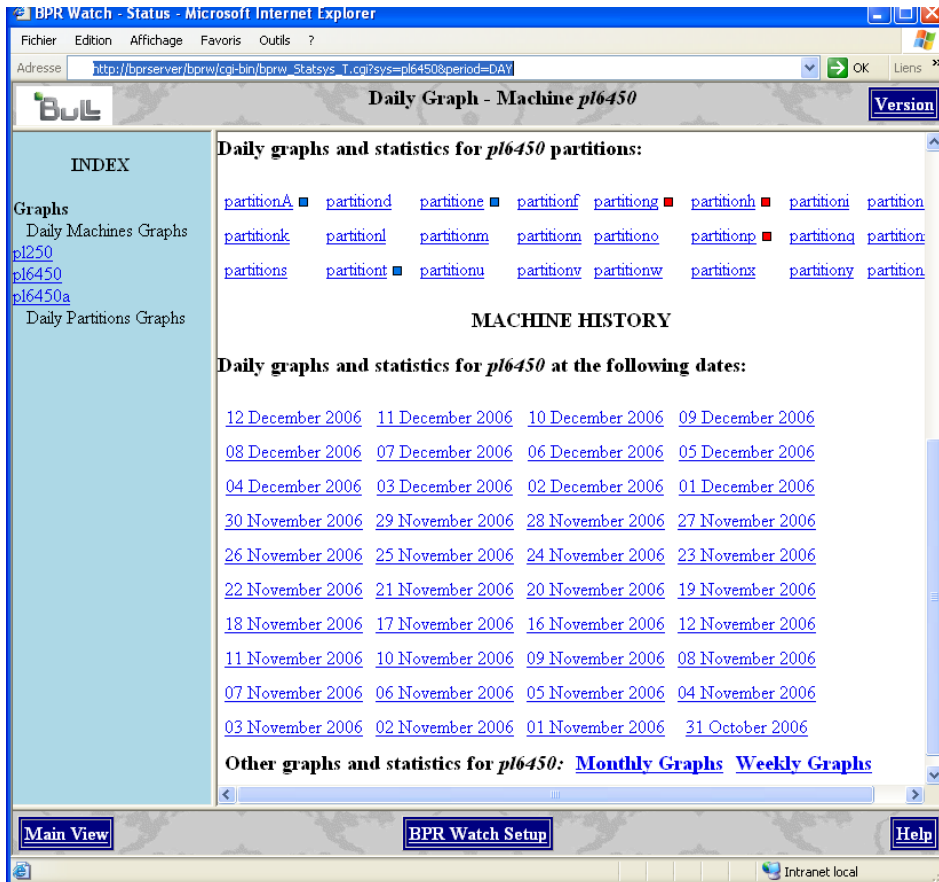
BPR Watch - Status - Microsoft Internet Explorer

Fichier Edition Affichage Favoris Outils ?

Adresse http://bprserver/bprw/cgi-bin/bprw_Statsys_T.cgi?sys=pl6450&period=DAY OK Liens

Bull

Daily Graph - Machine *pl6450*

Version

INDEX

Graphs
Daily Machines Graphs
pl250
pl6450
pl6450a
Daily Partitions Graphs

Daily graphs and statistics for *pl6450* partitions:

| partitionA | partitiond | partitione | partitionf | partitiong | partitionh | partitioni | partition |
|---|---|---|---|---|---|---|---|
| partitionk | partitionl | partitionm | partitionn | partitiono | partitionp | partitionq | partition |
| partitions | partitiont | partitionu | partitionv | partitionw | partitionx | partitiony | partition |

MACHINE HISTORY

Daily graphs and statistics for *pl6450* at the following dates:

| 12 December 2006 | 11 December 2006 | 10 December 2006 | 09 December 2006 |
|---|---|---|---|
| 08 December 2006 | 07 December 2006 | 06 December 2006 | 05 December 2006 |
| 04 December 2006 | 03 December 2006 | 02 December 2006 | 01 December 2006 |
| 30 November 2006 | 29 November 2006 | 28 November 2006 | 27 November 2006 |
| 26 November 2006 | 25 November 2006 | 24 November 2006 | 23 November 2006 |
| 22 November 2006 | 21 November 2006 | 20 November 2006 | 19 November 2006 |
| 18 November 2006 | 17 November 2006 | 16 November 2006 | 12 November 2006 |
| 11 November 2006 | 10 November 2006 | 09 November 2006 | 08 November 2006 |
| 07 November 2006 | 06 November 2006 | 05 November 2006 | 04 November 2006 |
| 03 November 2006 | 02 November 2006 | 01 November 2006 | 31 October 2006 |

Other graphs and statistics for *pl6450:* Monthly Graphs Weekly Graphs

Main View BPR Watch Setup Help

Intranet local